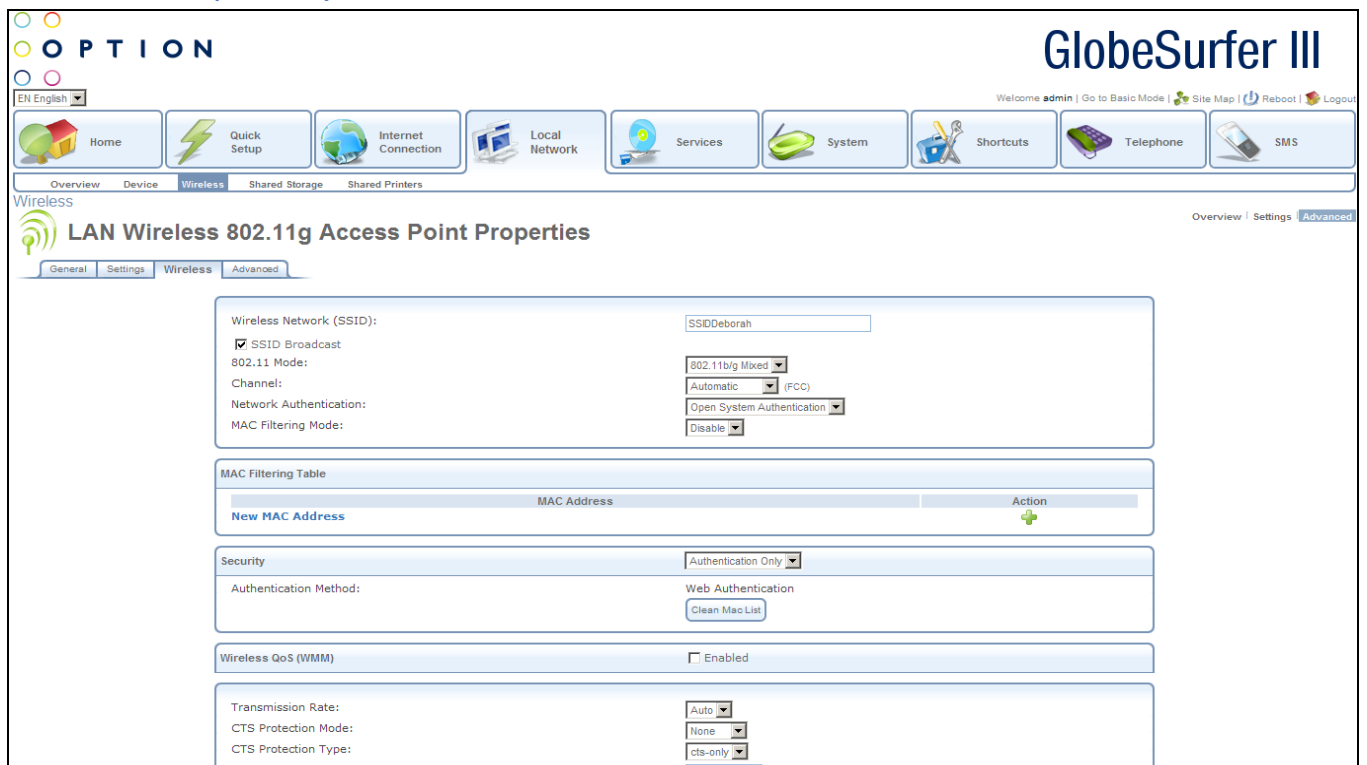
OPTION

GlobeSurfer III

EN English

Welcome admin | Go to Basic Mode | Site Map | Reboot | Logout

Home | Quick Setup | Internet Connection | Local Network | Services | System | Shortcuts | Telephone | SMS

Overview | Device | Wireless | Shared Storage | Shared Printers

Wireless

Overview | Settings | Advanced

LAN Wireless 802.11g Access Point Properties

General | Settings | Wireless | Advanced

Wireless Network (SSID): SSIDDeborah
☑ SSID Broadcast
802.11 Mode: 802.11b/g Mixed
Channel: Automatic (FCC)
Network Authentication: Open System Authentication
MAC Filtering Mode: Disable

MAC Filtering Table

| MAC Address | Action |
|---|---|
| New MAC Address | |

Security: Authentication Only
Authentication Method: Web Authentication
Clean Mac List

Wireless QoS (WMM) ☐ Enabled

Transmission Rate: Auto
CTS Protection Mode: None
CTS Protection Type: cts-only